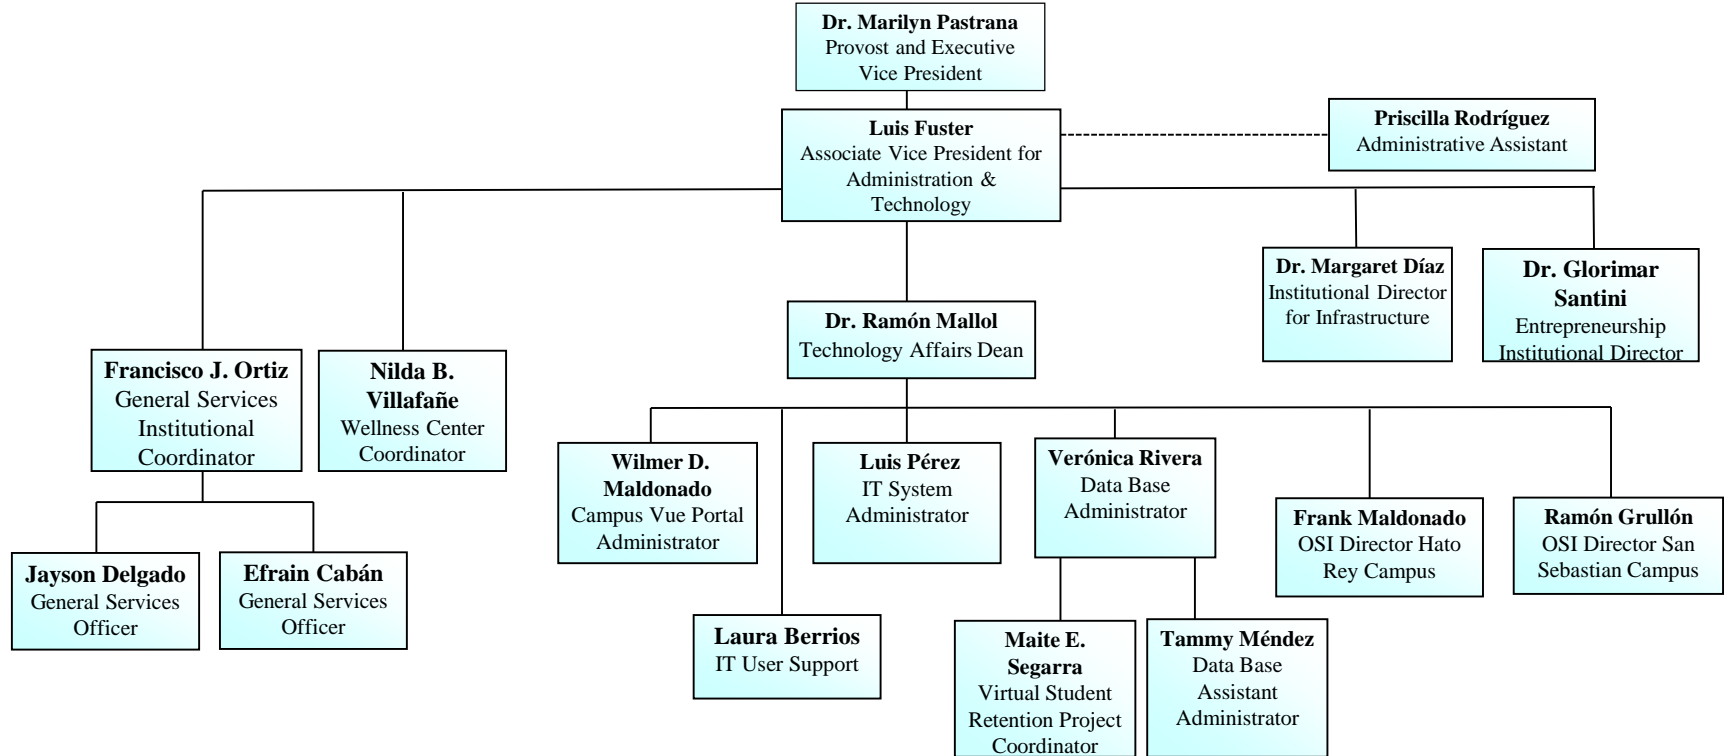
**Dr. Marilyn Pastrana**
Provost and Executive Vice President

**Luis Fuster**
Associate Vice President for Administration & Technology

**Priscilla Rodríguez**
Administrative Assistant

**Francisco J. Ortiz**
General Services Institutional Coordinator

**Nilda B. Villafañe**
Wellness Center Coordinator

**Dr. Ramón Mallol**
Technology Affairs Dean

**Dr. Margaret Díaz**
Institutional Director for Infrastructure

**Dr. Glorimar Santini**
Entrepreneurship Institutional Director

**Jayson Delgado**
General Services Officer

**Efrain Cabán**
General Services Officer

**Wilmer D. Maldonado**
Campus Vue Portal Administrator

**Luis Pérez**
IT System Administrator

**Verónica Rivera**
Data Base Administrator

**Frank Maldonado**
OSI Director Hato Rey Campus

**Ramón Grullón**
OSI Director San Sebastian Campus

**Laura Berrios**
IT User Support

**Maite E. Segarra**
Virtual Student Retention Project Coordinator

**Tammy Méndez**
Data Base Assistant Administrator